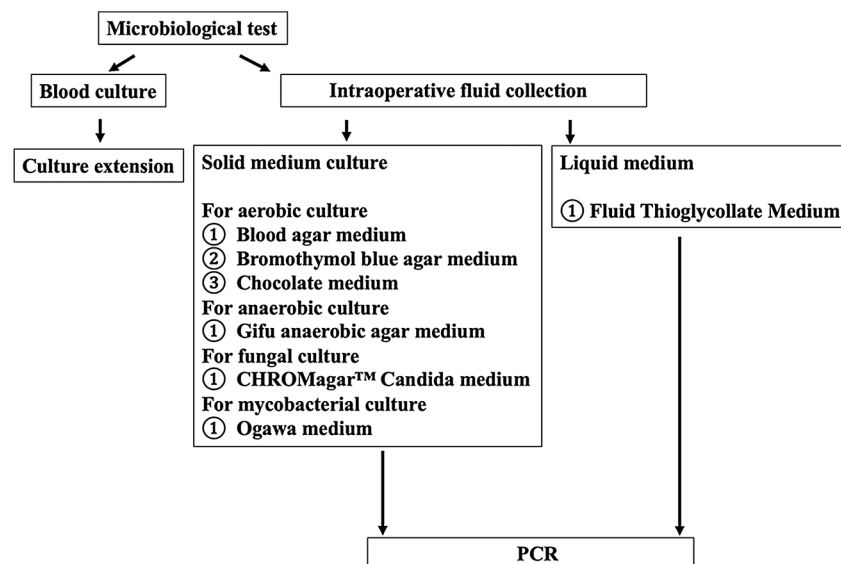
Microbiological test

Blood culture

Intraoperative fluid collection

Culture extension

Solid medium culture

For aerobic culture
① Blood agar medium
② Bromothymol blue agar medium
③ Chocolate medium
For anaerobic culture
① Gifu anaerobic agar medium
For fungal culture
① CHROMagar™ Candida medium
For mycobacterial culture
① Ogawa medium

Liquid medium

① Fluid Thioglycollate Medium

PCR